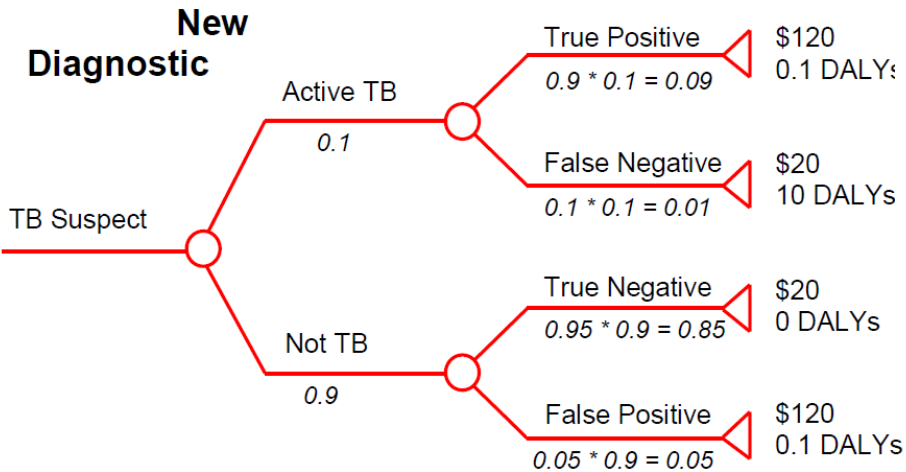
New Diagnostic

TB Suspect

Active TB
0.1

True Positive
$0.9 * 0.1 = 0.09$
$120
0.1 DALY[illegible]

False Negative
$0.1 * 0.1 = 0.01$
$20
10 DALYs

Not TB
0.9

True Negative
$0.95 * 0.9 = 0.85$
$20
0 DALYs

False Positive
$0.05 * 0.9 = 0.05$
$120
0.1 DALYs